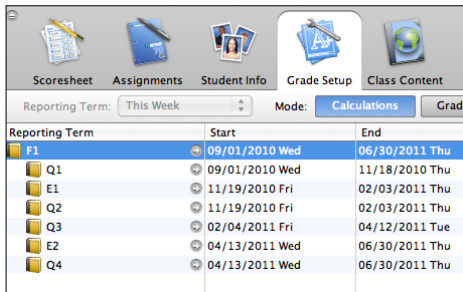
Scoresheet Assignments Student Info Grade Setup Class Content

Reporting Term: This Week Mode: Calculations Grad

| Reporting Term | Start | End |
|---|---|---|
| F1 | 09/01/2010 Wed | 06/30/2011 Thu |
| Q1 | 09/01/2010 Wed | 11/18/2010 Thu |
| E1 | 11/19/2010 Fri | 02/03/2011 Thu |
| Q2 | 11/19/2010 Fri | 02/03/2011 Thu |
| Q3 | 02/04/2011 Fri | 04/12/2011 Tue |
| E2 | 04/13/2011 Wed | 06/30/2011 Thu |
| Q4 | 04/13/2011 Wed | 06/30/2011 Thu |